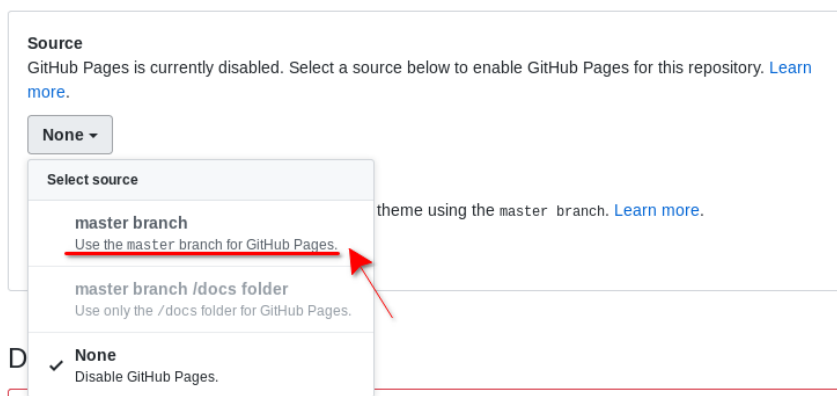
Source
GitHub Pages is currently disabled. Select a source below to enable GitHub Pages for this repository. Learn more.

None ▾

Select source

master branch
Use the master branch for GitHub Pages.

master branch /docs folder
Use only the /docs folder for GitHub Pages.

✓ None
Disable GitHub Pages.

theme using the master branch. Learn more.

D